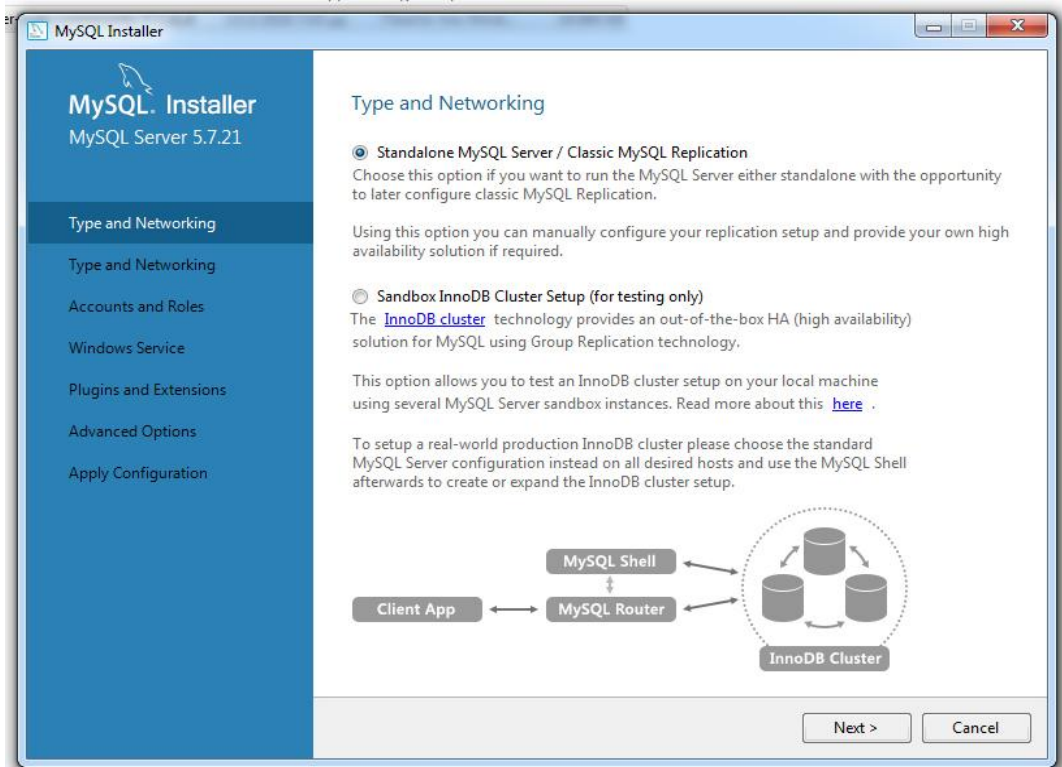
MySQL Installer

MySQL. Installer
MySQL Server 5.7.21

Type and Networking
Type and Networking
Accounts and Roles
Windows Service
Plugins and Extensions
Advanced Options
Apply Configuration

Type and Networking

Standalone MySQL Server / Classic MySQL Replication
Choose this option if you want to run the MySQL Server either standalone with the opportunity to later configure classic MySQL Replication.

Using this option you can manually configure your replication setup and provide your own high availability solution if required.

Sandbox InnoDB Cluster Setup (for testing only)
The InnoDB cluster technology provides an out-of-the-box HA (high availability) solution for MySQL using Group Replication technology.

This option allows you to test an InnoDB cluster setup on your local machine using several MySQL Server sandbox instances. Read more about this here .

To setup a real-world production InnoDB cluster please choose the standard MySQL Server configuration instead on all desired hosts and use the MySQL Shell afterwards to create or expand the InnoDB cluster setup.

MySQL Shell
Client App
MySQL Router
InnoDB Cluster

Next >
Cancel